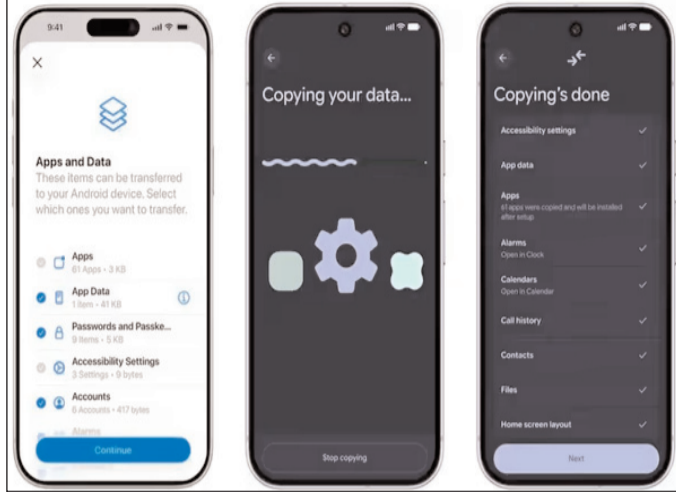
9:41

Apps and Data

These items can be transferred to your Android device. Select which ones you want to transfer.

Apps
61 Apps • 3 KB

App Data
1 Item • 41 KB

Passwords and Passke...
9 Items • 5 KB

Accessibility Settings
3 Settings • 9 bytes

Accounts
6 Accounts • 417 bytes

Alarms

Continue

Copying your data...

Stop copying

Copying's done

Accessibility settings

App data

Apps
61 apps were copied and will be installed after setup

Alarms
Open in Clock

Calendars
Open in Calendar

Call history

Contacts

Files

Home screen layout

Next